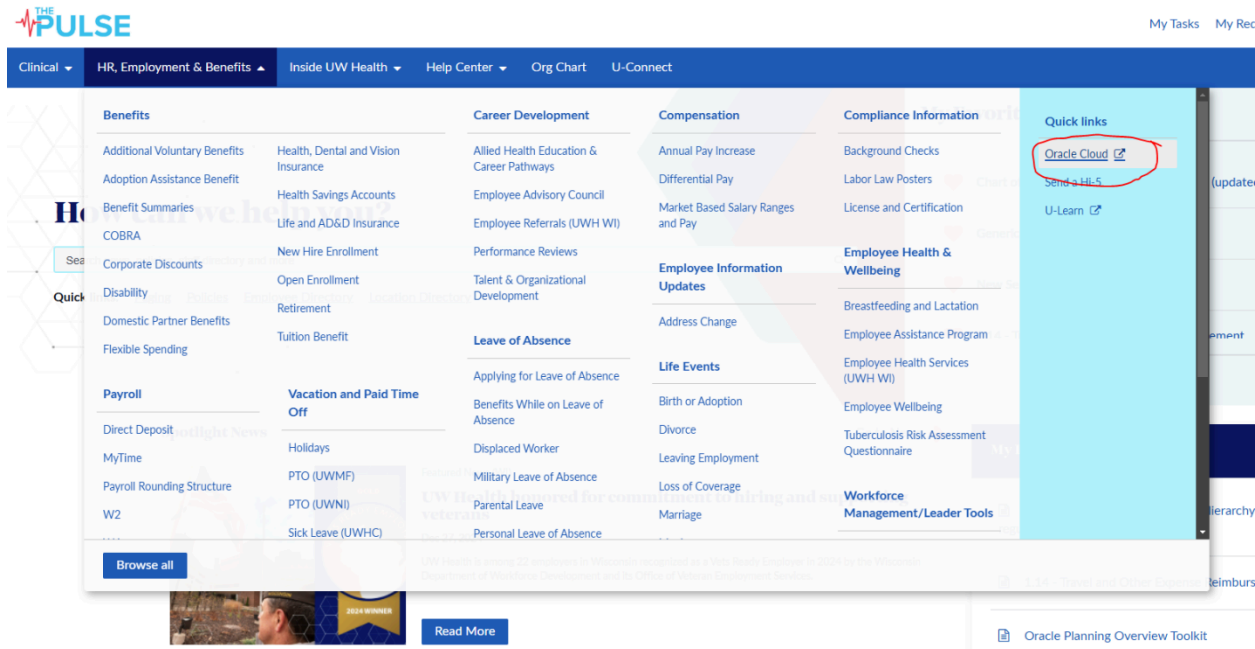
THE PULSE

My Tasks My Rec

Clinical HR, Employment & Benefits Inside UW Health Help Center Org Chart U-Connect

Benefits

Additional Voluntary Benefits
Adoption Assistance Benefit
Benefit Summaries
COBRA
Corporate Discounts
Disability
Domestic Partner Benefits
Flexible Spending

Health, Dental and Vision Insurance
Health Savings Accounts
Life and AD&D Insurance
New Hire Enrollment
Open Enrollment
Retirement
Tuition Benefit

Payroll

Direct Deposit
MyTime
Payroll Rounding Structure
W2

Vacation and Paid Time Off

Holidays
PTO (UWMF)
PTO (UWNI)
Sick Leave (UWHC)

Career Development

Allied Health Education & Career Pathways
Employee Advisory Council
Employee Referrals (UWH WI)
Performance Reviews
Talent & Organizational Development

Leave of Absence

Applying for Leave of Absence
Benefits While on Leave of Absence
Displaced Worker
Military Leave of Absence
Parental Leave
Personal Leave of Absence

Compensation

Annual Pay Increase
Differential Pay
Market Based Salary Ranges and Pay

Employee Information Updates

Address Change

Life Events

Birth or Adoption
Divorce
Leaving Employment
Loss of Coverage
Marriage

Compliance Information

Background Checks
Labor Law Posters
License and Certification

Employee Health & Wellbeing

Breastfeeding and Lactation
Employee Assistance Program
Employee Health Services (UWH WI)
Employee Wellbeing
Tuberculosis Risk Assessment Questionnaire

Workforce Management/Leader Tools

Quick links

Oracle Cloud
Send a Hi-5
U-Learn

Browse all

(updated

ement

ierarchy

eimburs

Read More

Oracle Planning Overview Toolkit